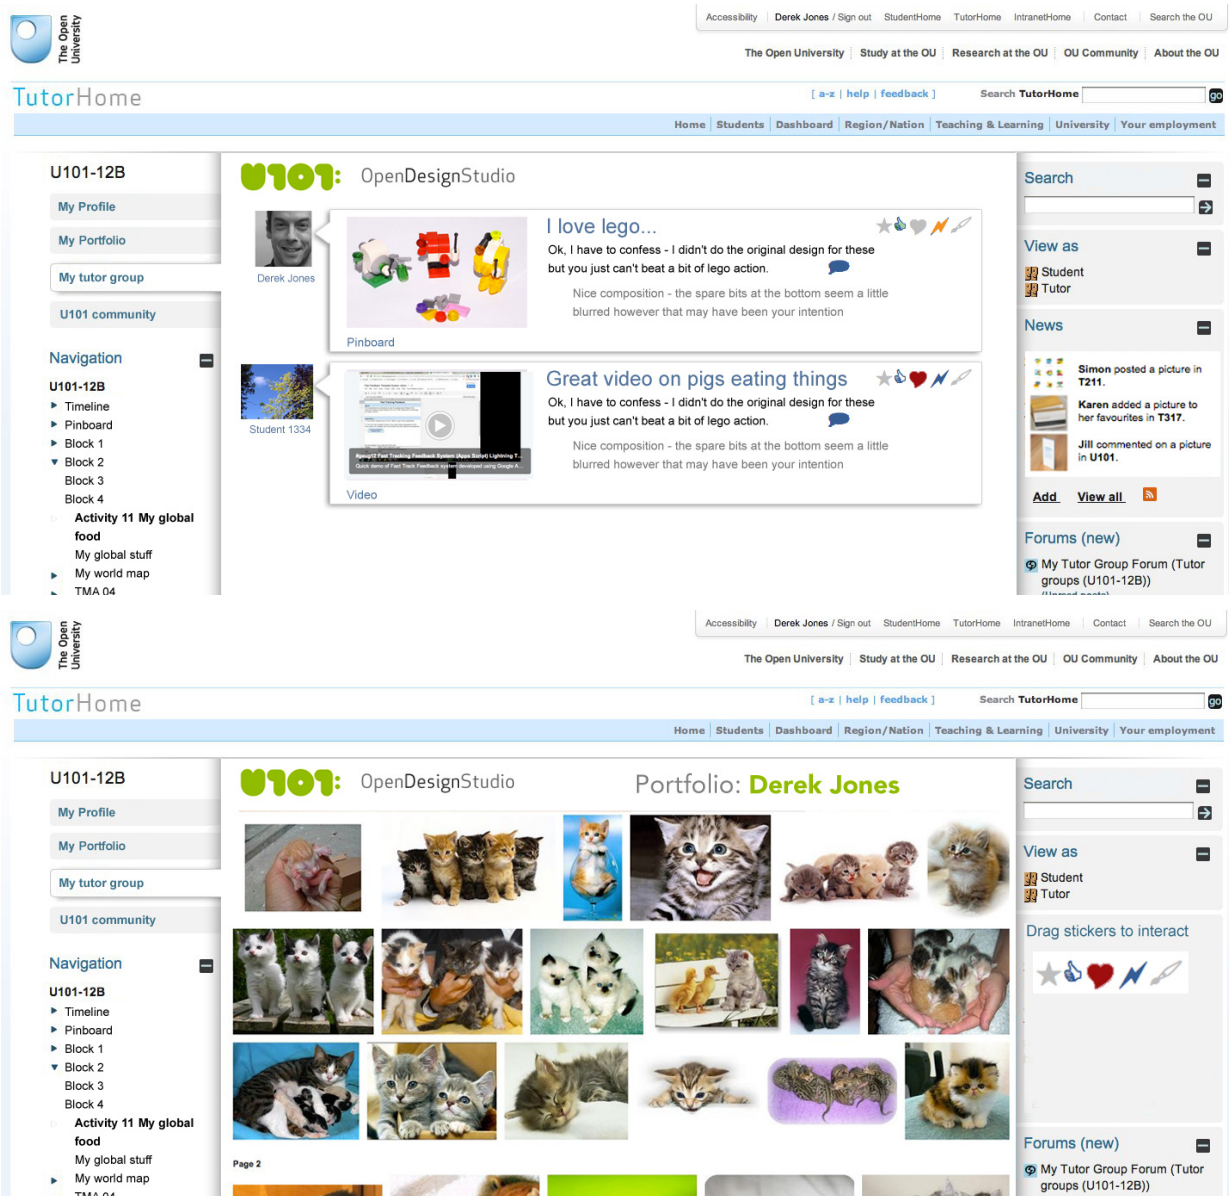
The Open University

Accessibility | Derek Jones / Sign out | StudentHome | TutorHome | IntranetHome | Contact | Search the OU

The Open University | Study at the OU | Research at the OU | OU Community | About the OU

TutorHome

[ a-z | help | feedback ]

Search TutorHome go

Home | Students | Dashboard | Region/Nation | Teaching & Learning | University | Your employment

U101-12B

My Profile

My Portfolio

My tutor group

U101 community

Navigation

U101-12B

Timeline

Pinboard

Block 1

Block 2

Block 3

Block 4

Activity 11 My global food

My global stuff

My world map

TMA 04

U101: OpenDesignStudio

Derek Jones

I love lego...

Ok, I have to confess - I didn't do the original design for these but you just can't beat a bit of lego action.

Nice composition - the spare bits at the bottom seem a little blurred however that may have been your intention

Pinboard

Student 1334

Great video on pigs eating things

#geug12 Fast Tracking Feedback System (Apps Script) Lightning T...

Quick demo of Fast Track Feedback system developed using Google A...

Ok, I have to confess - I didn't do the original design for these but you just can't beat a bit of lego action.

Nice composition - the spare bits at the bottom seem a little blurred however that may have been your intention

Video

Search

View as

Student

Tutor

News

Simon posted a picture in T211.

Karen added a picture to her favourites in T317.

Jill commented on a picture in U101.

Add View all

Forums (new)

My Tutor Group Forum (Tutor groups (U101-12B))

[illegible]

The Open University

Accessibility | Derek Jones / Sign out | StudentHome | TutorHome | IntranetHome | Contact | Search the OU

The Open University | Study at the OU | Research at the OU | OU Community | About the OU

TutorHome

[ a-z | help | feedback ]

Search TutorHome go

Home | Students | Dashboard | Region/Nation | Teaching & Learning | University | Your employment

U101-12B

My Profile

My Portfolio

My tutor group

U101 community

Navigation

U101-12B

Timeline

Pinboard

Block 1

Block 2

Block 3

Block 4

Activity 11 My global food

My global stuff

My world map

TMA 04

U101: OpenDesignStudio

Portfolio: Derek Jones

Page 2

Search

View as

Student

Tutor

Drag stickers to interact

Forums (new)

My Tutor Group Forum (Tutor groups (U101-12B))